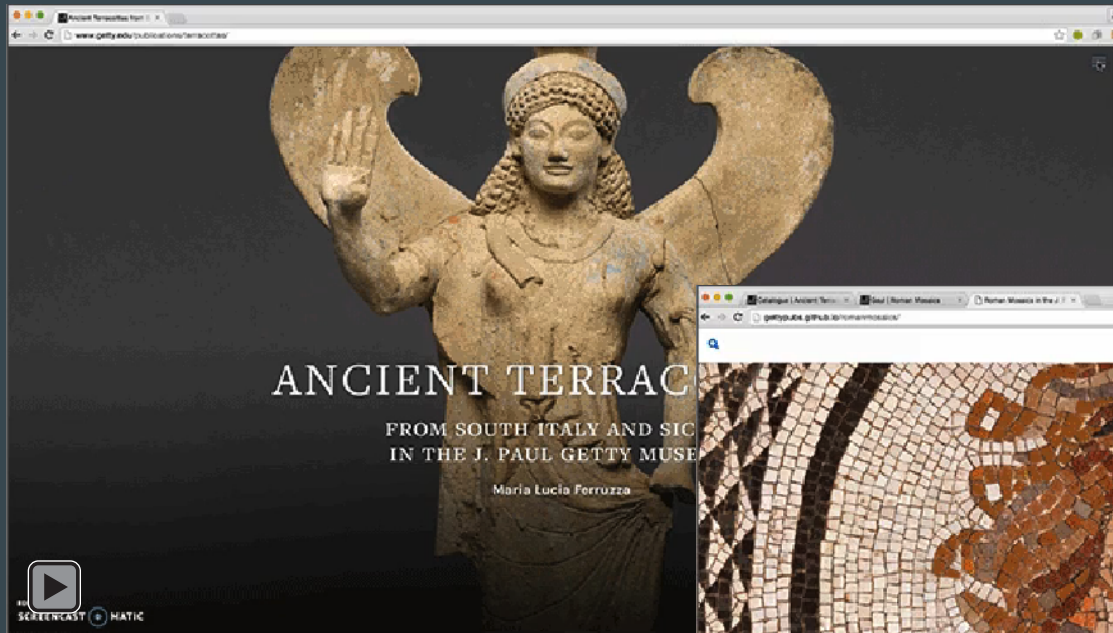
Ancient Terracottas from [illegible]
www.getty.edu/publications/terracottas/

ANCIENT TERRAC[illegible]
FROM SOUTH ITALY AND SIC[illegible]
IN THE J. PAUL GETTY MUSE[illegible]
Maria Lucia Ferruzza

Catalogue | Ancient Terra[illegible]
Saul | Roman Mosaics
Roman Mosaics in the J.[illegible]
gettypubs.github.io/romanmosaics/

SCREENCAST-O-MATIC